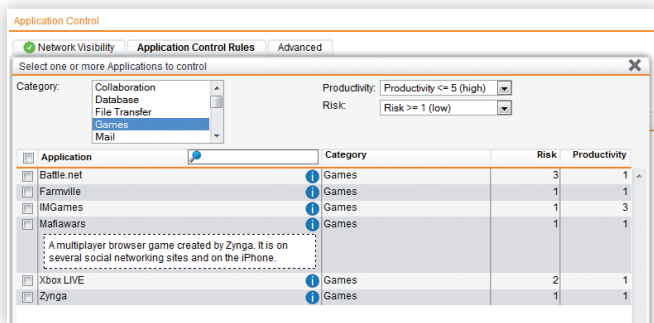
Application Control

Network Visibility | Application Control Rules | Advanced

Select one or more Applications to control

Category:
Collaboration
Database
File Transfer
Games
Mail

Productivity: Productivity <= 5 (high)
Risk: Risk >= 1 (low)

| Application | Category | Risk | Productivity |
|---|---|---|---|
| Battle.net | Games | 3 | 1 |
| Farmville | Games | 1 | 1 |
| IMGames | Games | 1 | 3 |
| Mafiawars | Games | 1 | 1 |
| A multiplayer browser game created by Zynga. It is on several social networking sites and on the iPhone. | | | |
| Xbox LIVE | Games | 2 | 1 |
| Zynga | Games | 1 | 1 |